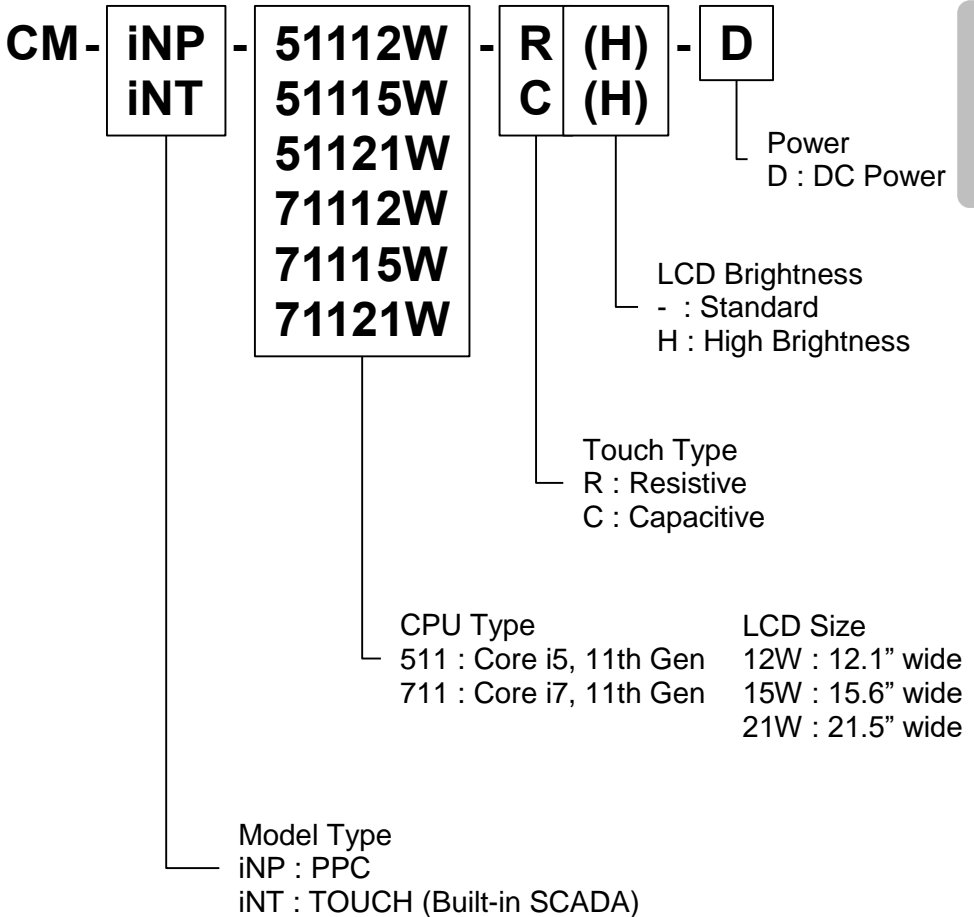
CM - iNP iNT - 51112W 51115W 51121W 71112W 71115W 71121W - R C (H) (H) - D

Power
D : DC Power

LCD Brightness
- : Standard
H : High Brightness

Touch Type
R : Resistive
C : Capacitive

CPU Type
511 : Core i5, 11th Gen
711 : Core i7, 11th Gen

LCD Size
12W : 12.1” wide
15W : 15.6” wide
21W : 21.5” wide

Model Type
iNP : PPC
iNT : TOUCH (Built-in SCADA)